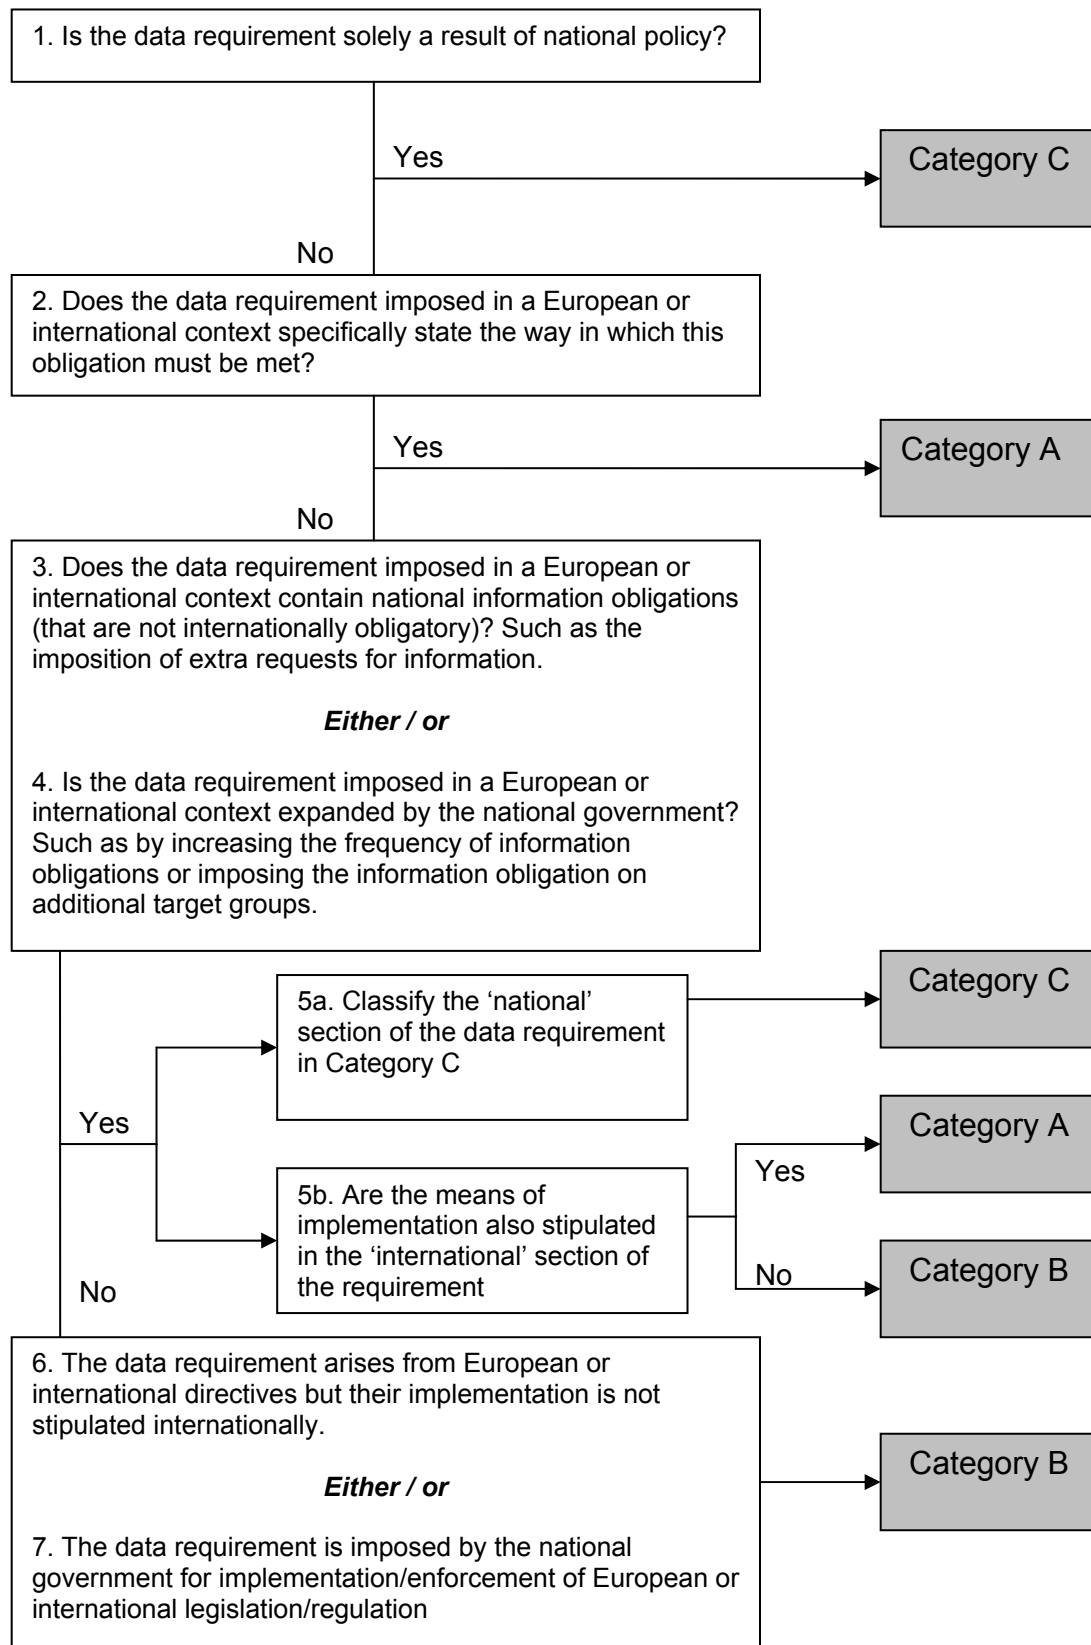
1. Is the data requirement solely a result of national policy?

Yes

Category C

No

2. Does the data requirement imposed in a European or international context specifically state the way in which this obligation must be met?

Yes

Category A

No

3. Does the data requirement imposed in a European or international context contain national information obligations (that are not internationally obligatory)? Such as the imposition of extra requests for information.

***Either / or***

4. Is the data requirement imposed in a European or international context expanded by the national government? Such as by increasing the frequency of information obligations or imposing the information obligation on additional target groups.

5a. Classify the 'national' section of the data requirement in Category C

Category C

Yes

Category A

Yes

5b. Are the means of implementation also stipulated in the 'international' section of the requirement

No

Category B

No

6. The data requirement arises from European or international directives but their implementation is not stipulated internationally.

***Either / or***

7. The data requirement is imposed by the national government for implementation/enforcement of European or international legislation/regulation

Category B